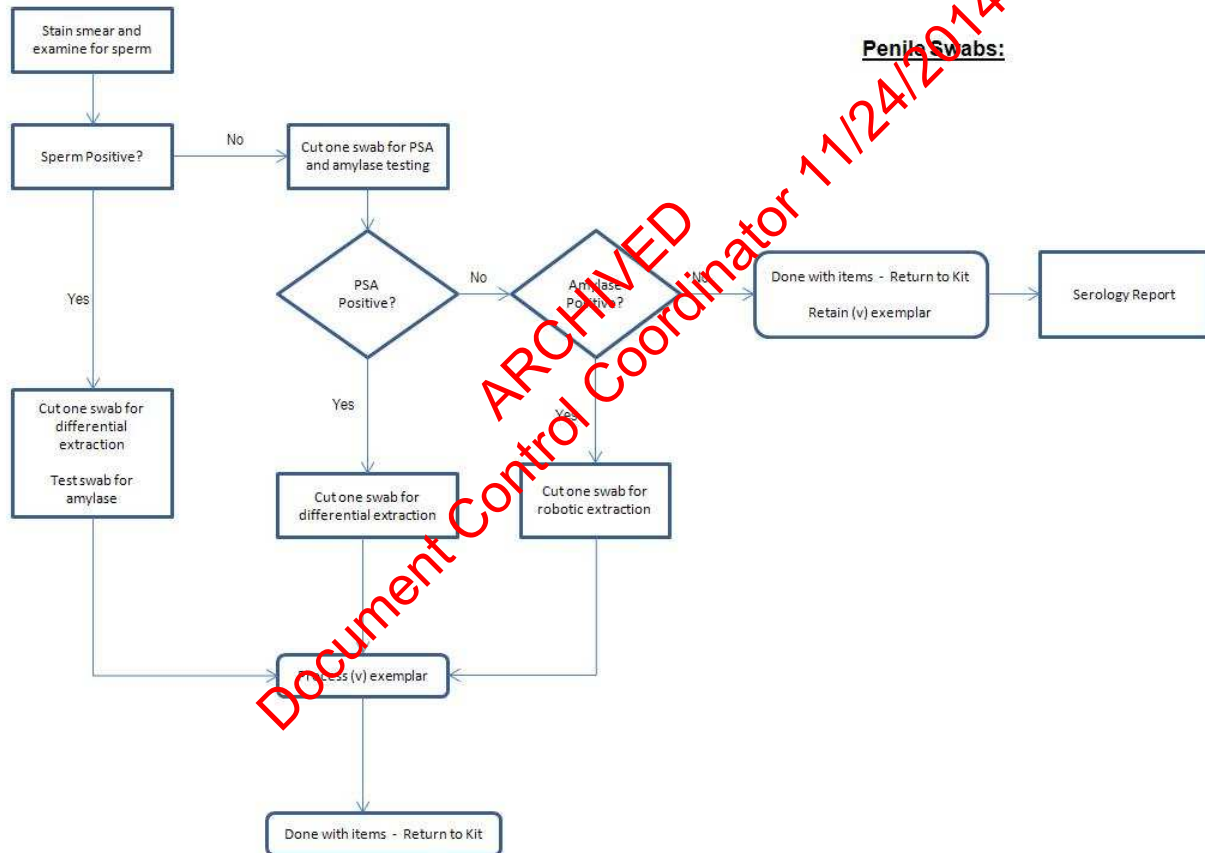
Penile Swabs:

Stain smear and examine for sperm

Sperm Positive?

No

Cut one swab for PSA and amylase testing

PSA Positive?

No

Amylase Positive?

No

Done with items - Return to Kit

Retain (v) exemplar

Serology Report

Yes

Yes

Yes

Cut one swab for differential extraction

Test swab for amylase

Cut one swab for differential extraction

Cut one swab for robotic extraction

Process (v) exemplar

Done with items - Return to Kit

ARCHIVED

Document Control Coordinator 11/24/2014